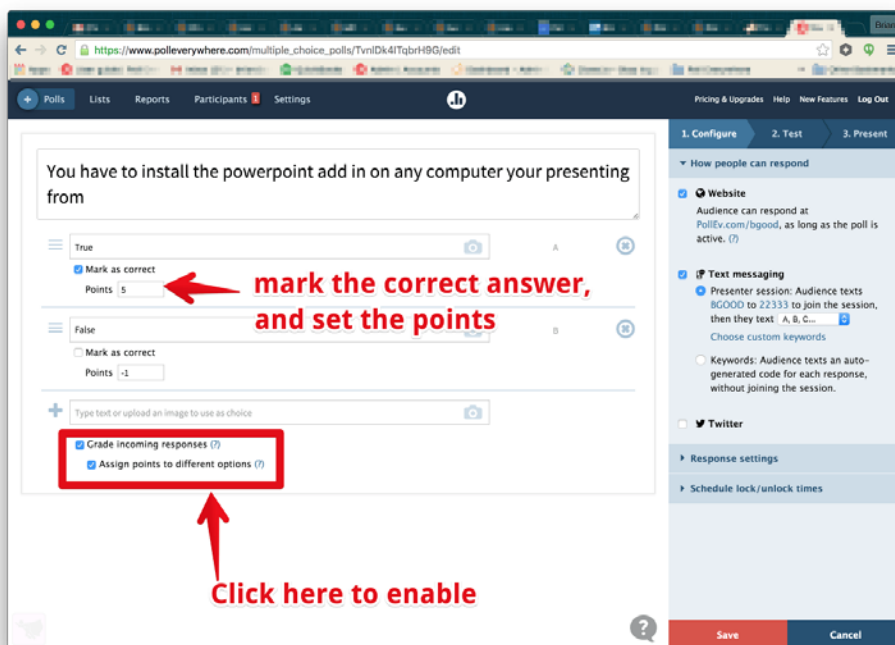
https://www.polleverywhere.com/multiple_choice_polls/TvnlDk4ITqbrH9G/edit

Polls Lists Reports Participants 1 Settings

Pricing & Upgrades Help New Features Log Out

1. Configure 2. Test 3. Present

You have to install the powerpoint add in on any computer your presenting from

True A
Mark as correct
Points 5

mark the correct answer, and set the points

False B
Mark as correct
Points -1

Type text or upload an image to use as choice

Grade incoming responses (?)
Assign points to different options (?)

Click here to enable

▾ How people can respond

Website
Audience can respond at PollEv.com/bgood, as long as the poll is active. (?)

Text messaging
Presenter session: Audience texts BGOOD to 22333 to join the session, then they text A, B, C...
Choose custom keywords

Keywords: Audience texts an auto-generated code for each response, without joining the session.

Twitter

▸ Response settings

▸ Schedule lock/unlock times

Save Cancel